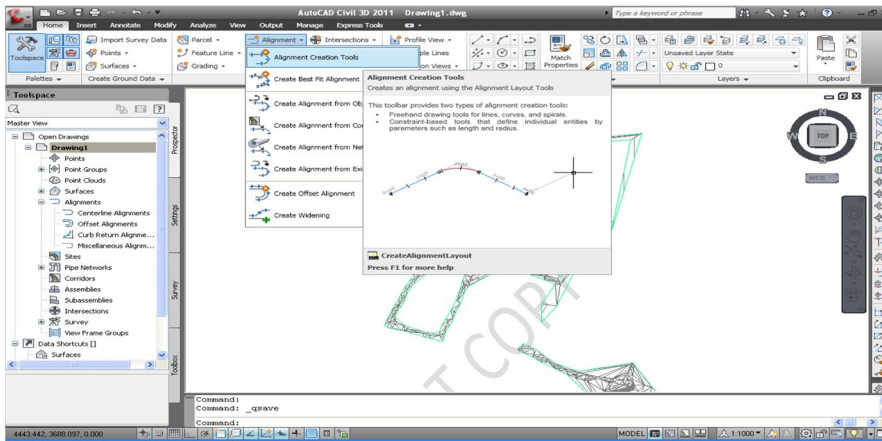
AutoCAD Civil 3D 2011 Drawing1.dwg
Type a keyword or phrase
Home Insert Annotate Modify Analyze View Output Manage Express Tools
Toolspace
Import Survey Data
Points
Surfaces
Parcel
Feature Line
Grading
Alignment
Intersections
Profile View
ple Lines
on Views
Match Properties
Unsaved Layer State
0
Paste
Palettes
Create Ground Data
Layers
Clipboard
Alignment Creation Tools
Create Best Fit Alignment
Create Alignment from Ob
Create Alignment from Co
Create Alignment from Ne
Create Alignment from Ex
Create Offset Alignment
Create Widening
Alignment Creation Tools
Creates an alignment using the Alignment Layout Tools
This toolbar provides two types of alignment creation tools:
• Freehand drawing tools for lines, curves, and spirals.
• Constraint-based tools that define individual entities by parameters such as length and radius.
CreateAlignmentLayout
Press F1 for more help
Toolspace
Master View
Open Drawings
Drawing1
Points
Point Groups
Point Clouds
Surfaces
Alignments
Centerline Alignments
Offset Alignments
Curb Return Alignme...
Miscellaneous Alignm...
Sites
Pipe Networks
Corridors
Assemblies
Subassemblies
Intersections
Survey
View Frame Groups
Data Shortcuts []
Surfaces
Prospector
Settings
Survey
Toolbox
N
W
TOP
E
S
WCS
Command:
Command: _qsave
Command:
4443.442, 3688.097, 0.000
MODEL
1:1000